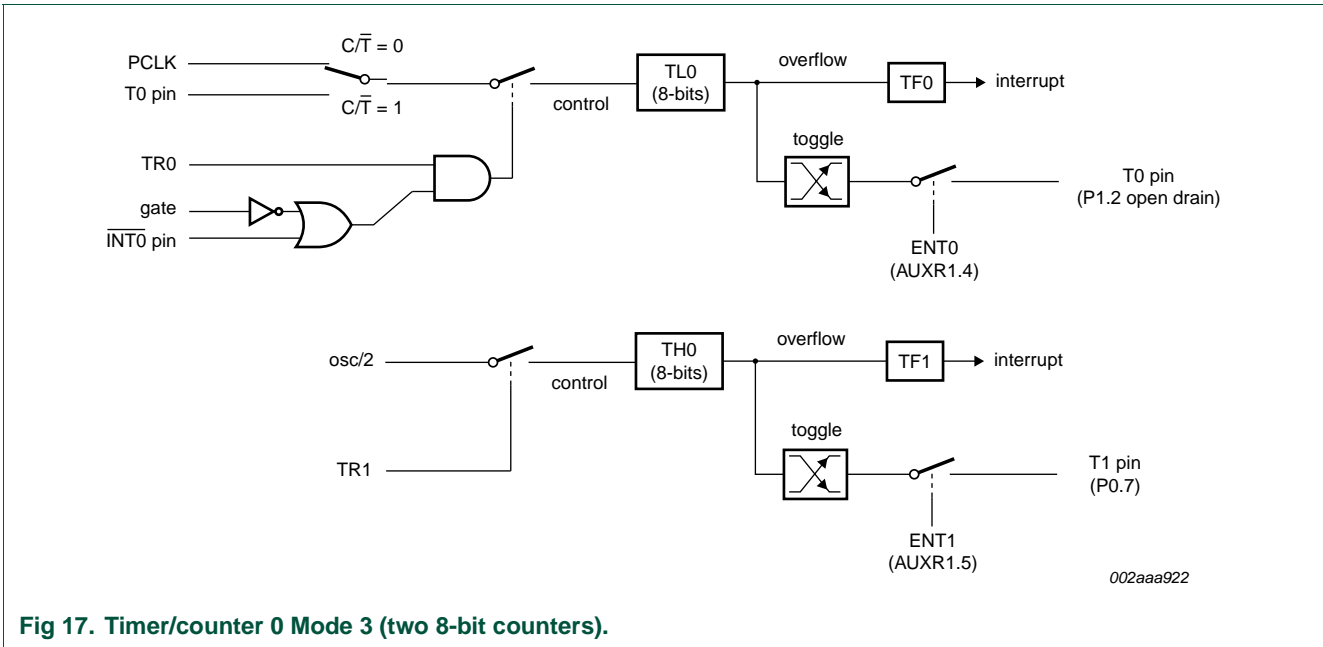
PCLK
T0 pin
$C/\overline{T} = 0$
$C/\overline{T} = 1$
control
TL0
(8-bits)
overflow
TF0
interrupt
toggle
TR0
gate
$\overline{INT0}$ pin
T0 pin
(P1.2 open drain)
ENT0
(AUXR1.4)

osc/2
control
TH0
(8-bits)
overflow
TF1
interrupt
toggle
TR1
T1 pin
(P0.7)
ENT1
(AUXR1.5)

002aaa922

Fig 17. Timer/counter 0 Mode 3 (two 8-bit counters).